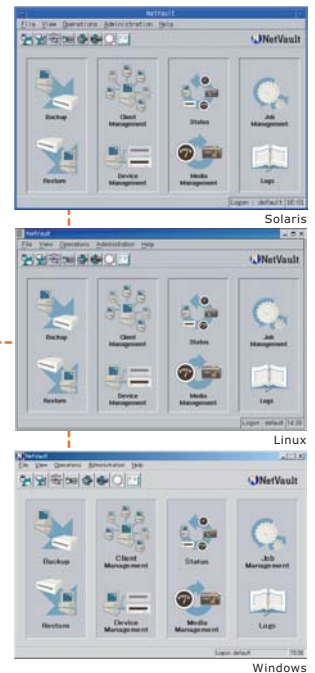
NetVault
File View Operations Administration Help
NetVault
Backup
Client Management
Status
Job Management
Restore
Device Management
Media Management
Logs
Logon : default 18:01
Solaris

NetVault
File View Operations Administration Help
NetVault
Backup
Client Management
Status
Job Management
Restore
Device Management
Media Management
Logs
Logon default 14:30
Linux

NetVault
File View Operations Administration Help
NetVault
Backup
Client Management
Status
Job Management
Restore
Device Management
Media Management
Logs
Logon default
Windows